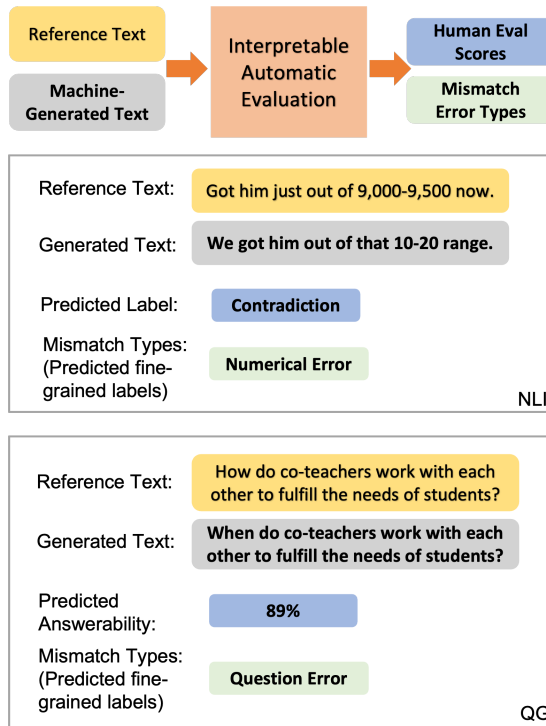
Reference Text

Machine-Generated Text

Interpretable Automatic Evaluation

Human Eval Scores

Mismatch Error Types

Reference Text: Got him just out of 9,000-9,500 now.

Generated Text: We got him out of that 10-20 range.

Predicted Label: Contradiction

Mismatch Types: (Predicted fine-grained labels) Numerical Error

NLI

Reference Text: How do co-teachers work with each other to fulfill the needs of students?

Generated Text: When do co-teachers work with each other to fulfill the needs of students?

Predicted Answerability: 89%

Mismatch Types: (Predicted fine-grained labels) Question Error

QG